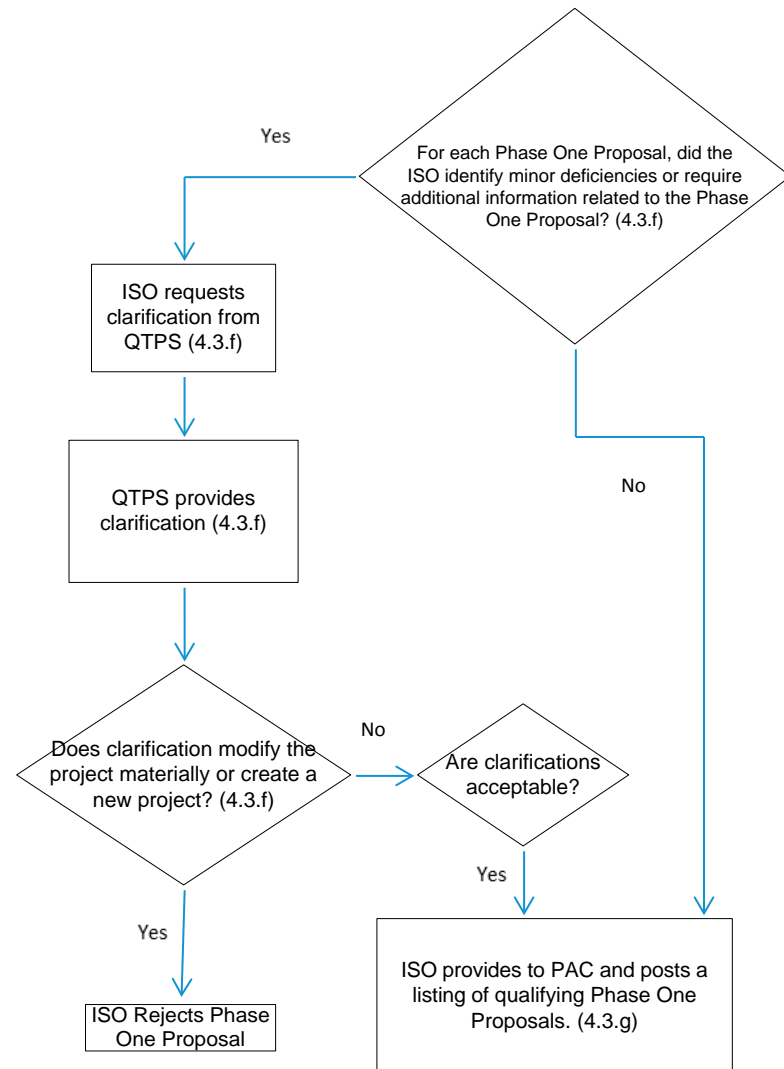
For each Phase One Proposal, did the ISO identify minor deficiencies or require additional information related to the Phase One Proposal? (4.3.f)

Yes

ISO requests clarification from QTPS (4.3.f)

QTPS provides clarification (4.3.f)

No

Does clarification modify the project materially or create a new project? (4.3.f)

No

Are clarifications acceptable?

Yes

Yes

ISO Rejects Phase One Proposal

ISO provides to PAC and posts a listing of qualifying Phase One Proposals. (4.3.g)